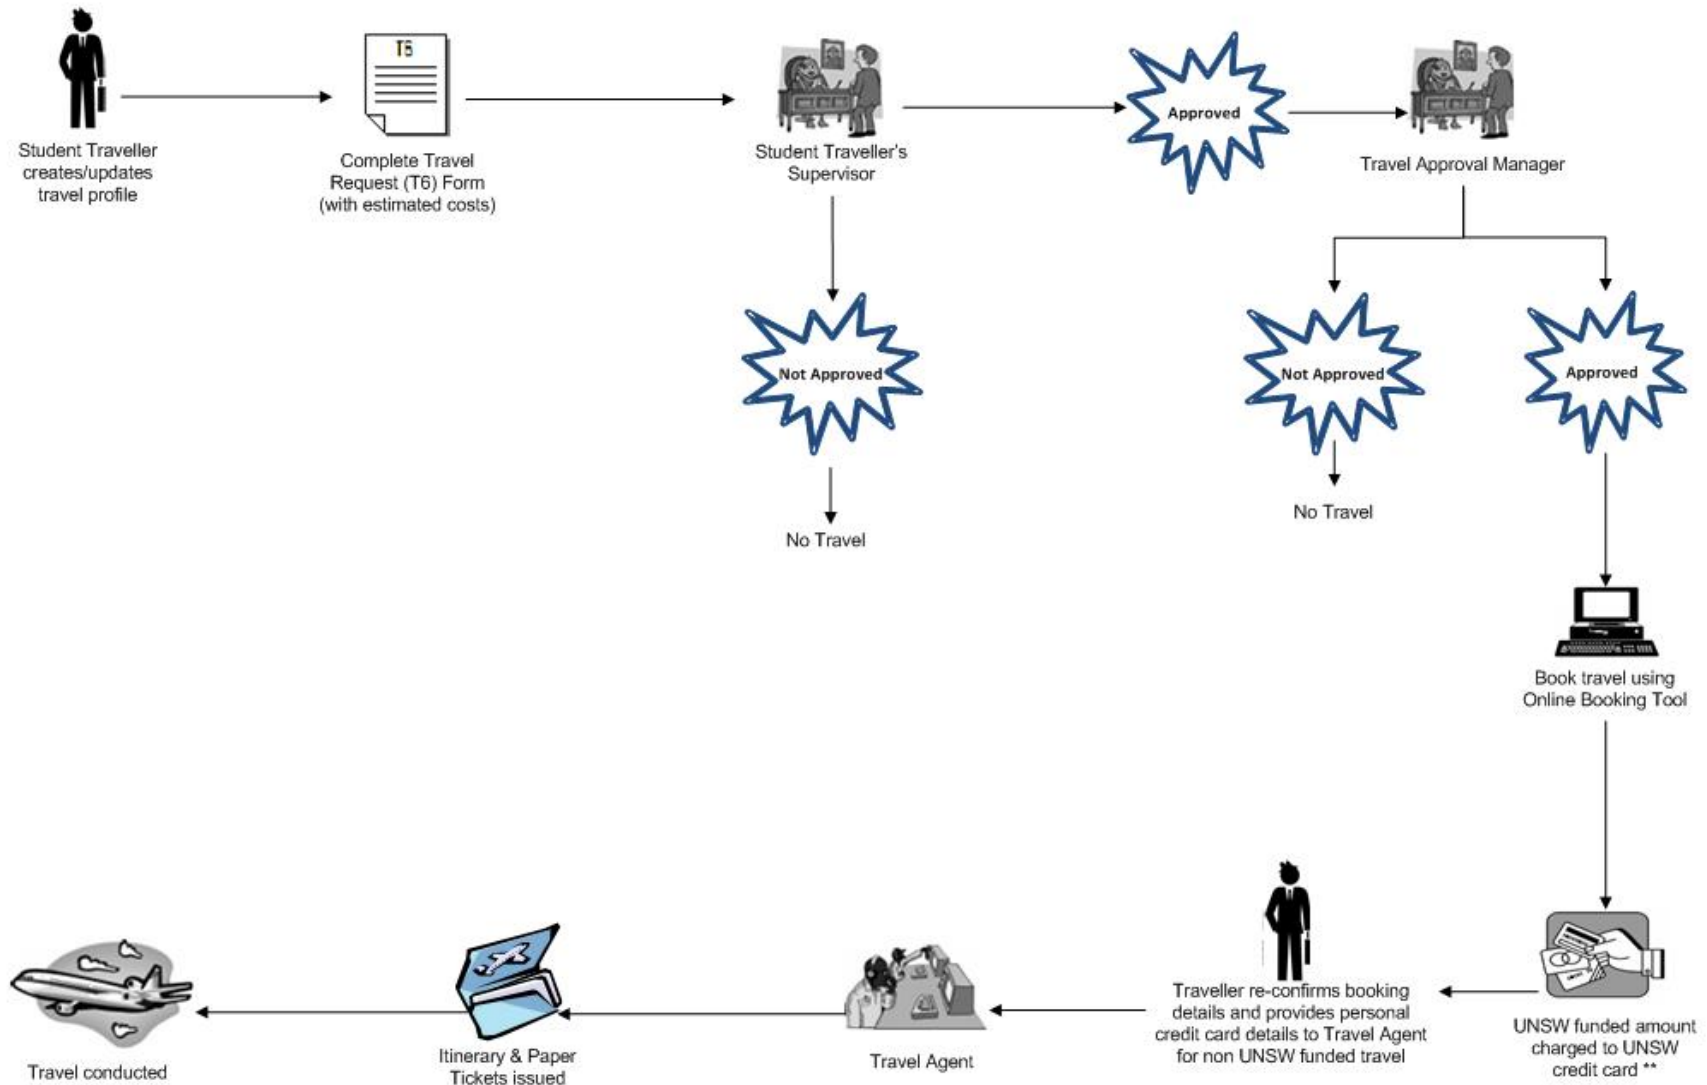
Student Traveller creates/updates travel profile

T6

Complete Travel Request (T6) Form (with estimated costs)

Student Traveller's Supervisor

Approved

Travel Approval Manager

Not Approved

No Travel

Not Approved

No Travel

Approved

Book travel using Online Booking Tool

UNSW funded amount charged to UNSW credit card **

Traveller re-confirms booking details and provides personal credit card details to Travel Agent for non UNSW funded travel

Travel Agent

Itinerary & Paper Tickets issued

Travel conducted